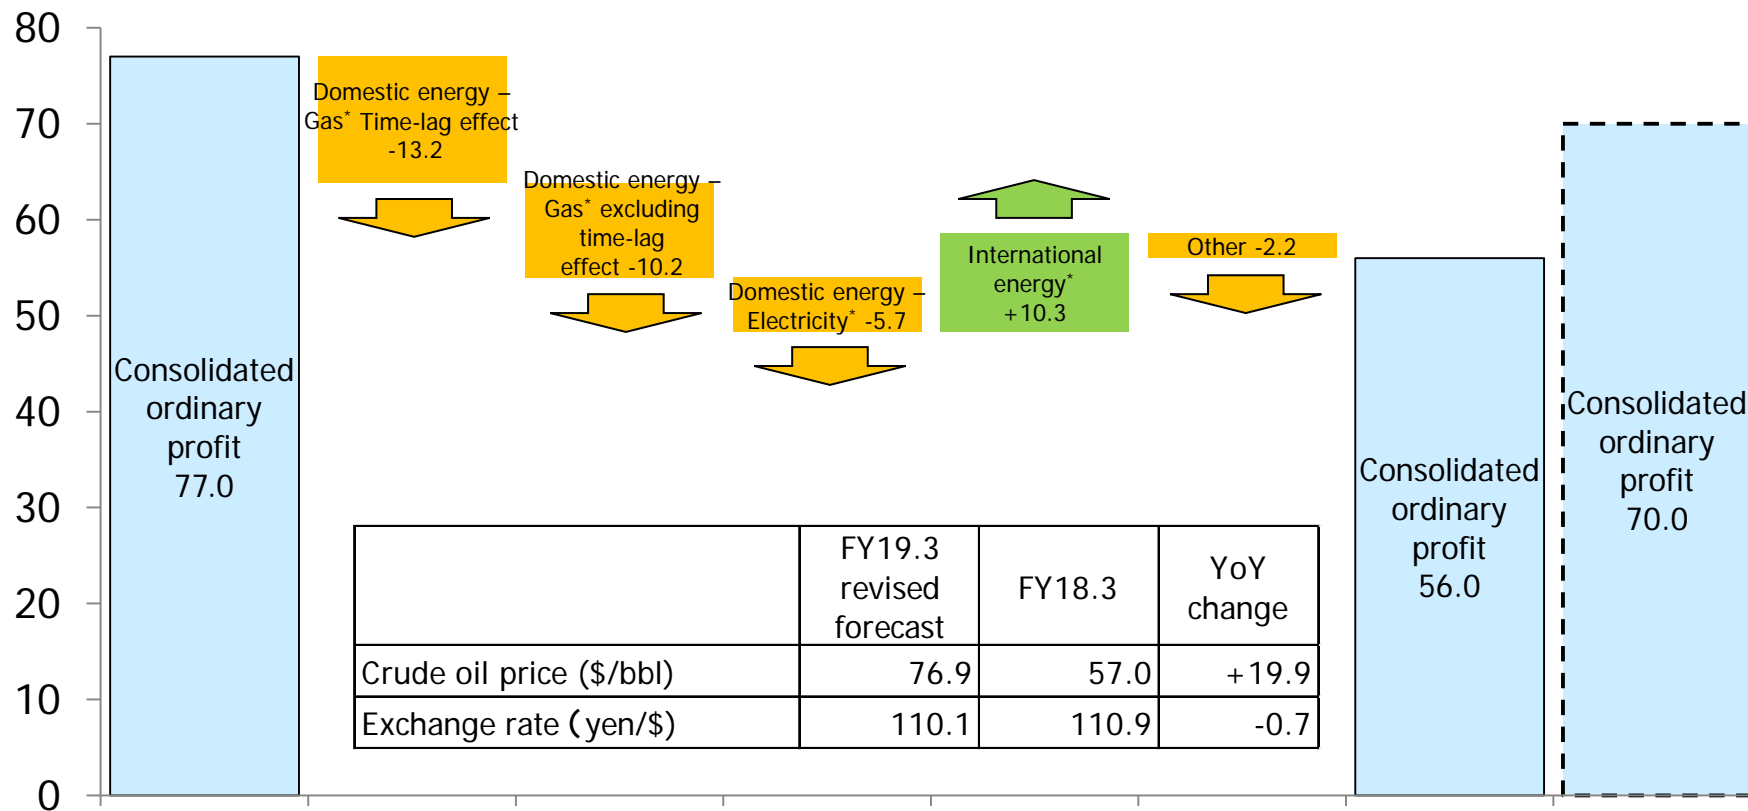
80
70
60
50
40
30
20
10
0

Consolidated ordinary profit 77.0

Domestic energy – Gas* Time-lag effect -13.2

Domestic energy – Gas* excluding time-lag effect -10.2

Domestic energy – Electricity* -5.7

International energy* +10.3

Other -2.2

Consolidated ordinary profit 56.0

Consolidated ordinary profit 70.0

| | FY19.3 revised forecast | FY18.3 | YoY change |
|---|---|---|---|
| Crude oil price ($/bbl) | 76.9 | 57.0 | +19.9 |
| Exchange rate (yen/$) | 110.1 | 110.9 | -0.7 |